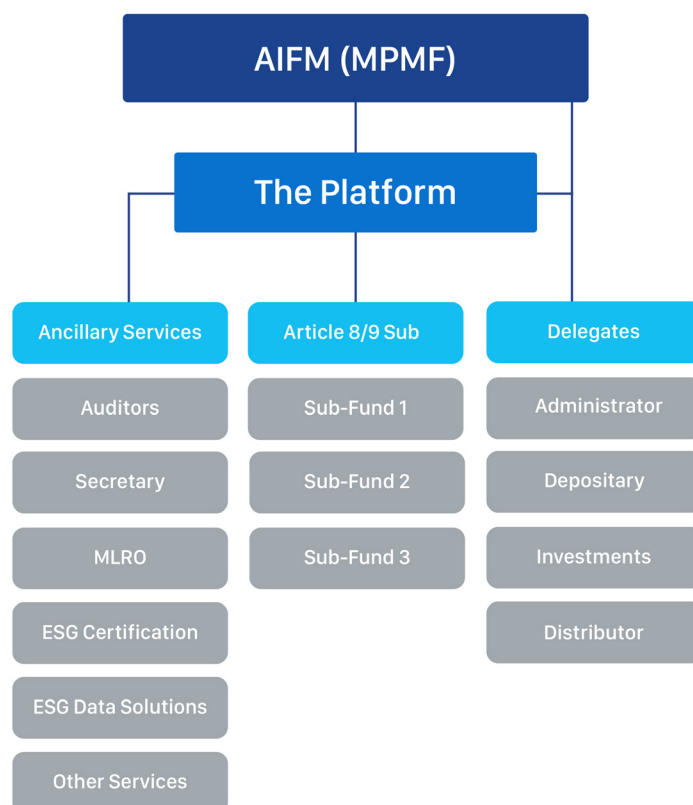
AIFM (MPMF)

The Platform

Ancillary Services

Auditors

Secretary

MLRO

ESG Certification

ESG Data Solutions

Other Services

Article 8/9 Sub

Sub-Fund 1

Sub-Fund 2

Sub-Fund 3

Delegates

Administrator

Depositary

Investments

Distributor